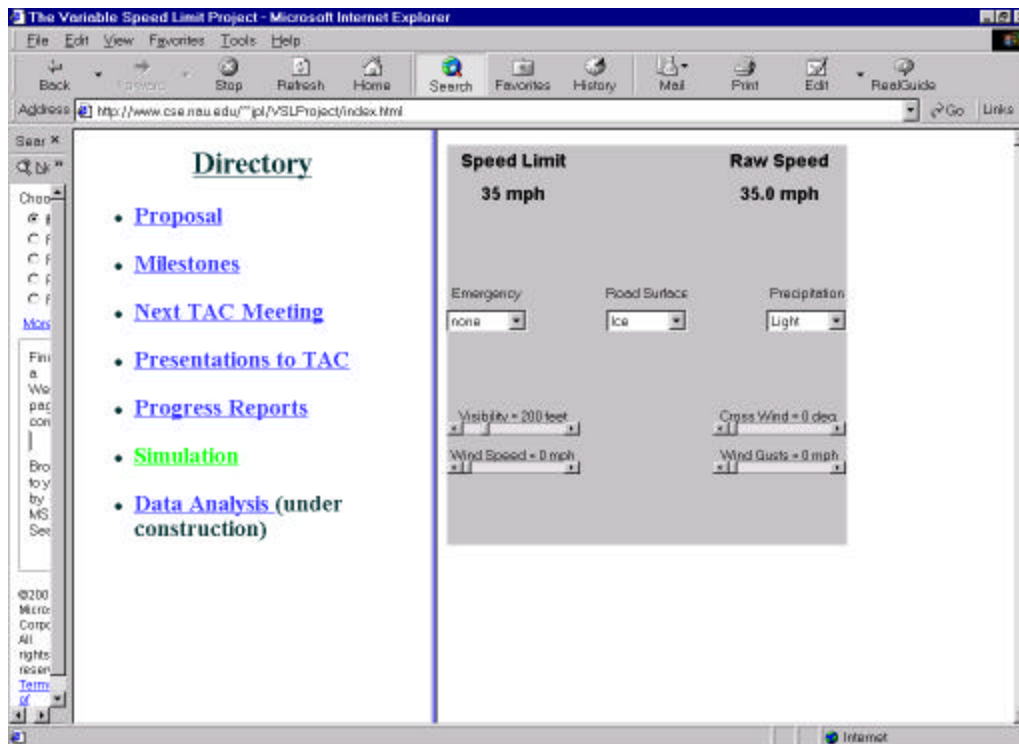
The Variable Speed Limit Project - Microsoft Internet Explorer

File Edit View Favorites Tools Help

Back Forward Stop Refresh Home Search Favorites History Mail Print Edit RealGuide

Address http://www.cse.nau.edu/~jpl/VSLProject/index.html Go Links

Sear ×

Choo

More

Fin a We pag con

Bro to y by MS See

©200 Micro Corpo All rights reser Term of

Directory

- Proposal
- Milestones
- Next TAC Meeting
- Presentations to TAC
- Progress Reports
- Simulation
- Data Analysis (under construction)

Speed Limit
35 mph

Raw Speed
35.0 mph

Emergency
none

Road Surface
Ice

Precipitation
Light

Visibility = 200 feet

Cross Wind = 0 deg

Wind Speed = 0 mph

Wind Gusts = 0 mph

Internet